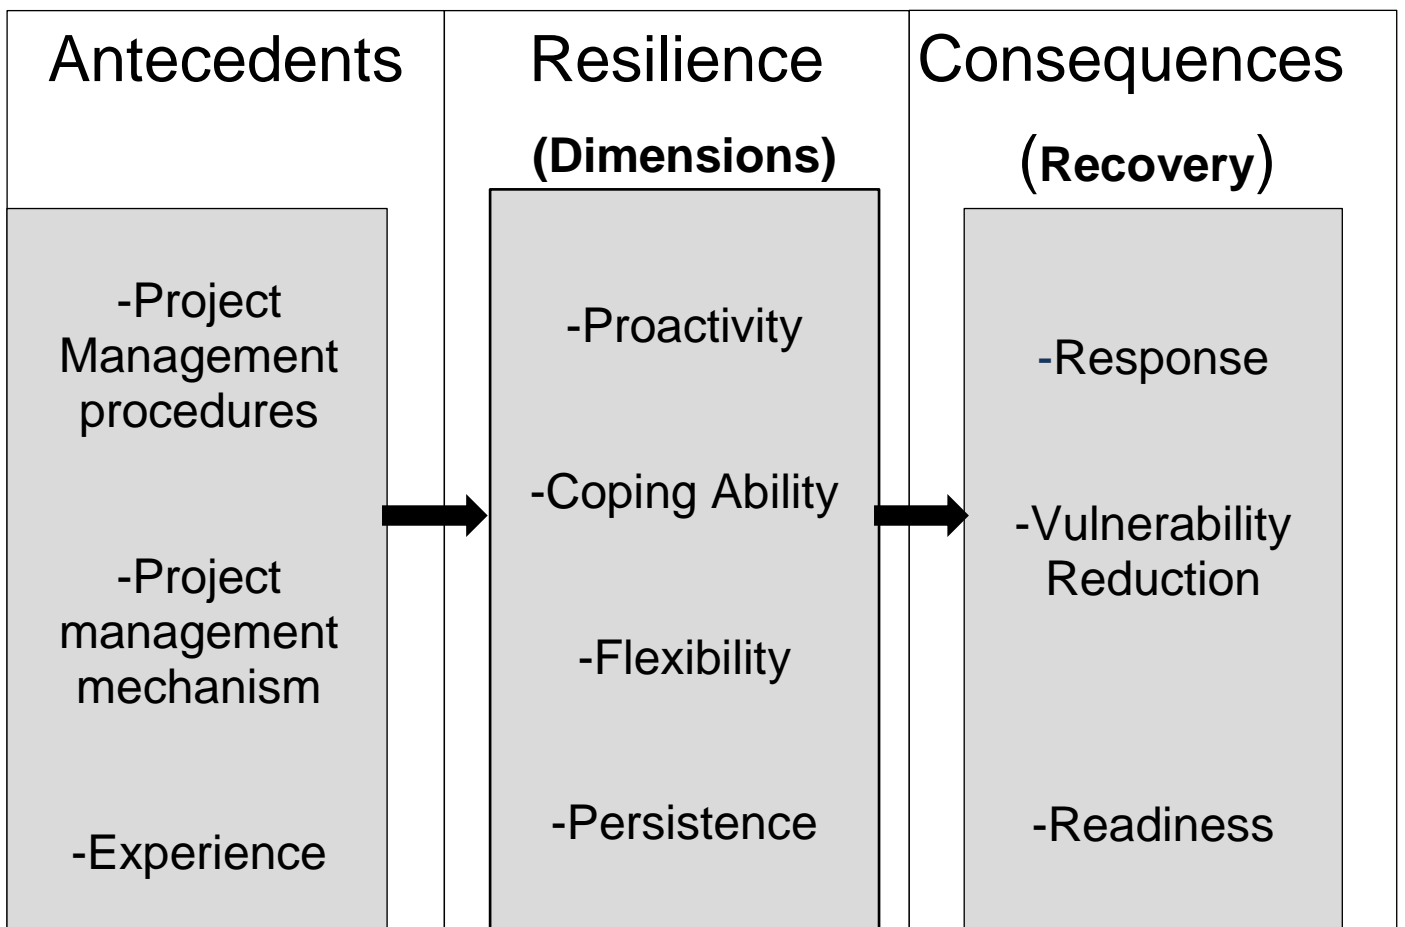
Antecedents

-Project Management procedures

-Project management mechanism

-Experience

Resilience

(Dimensions)

-Proactivity

-Coping Ability

-Flexibility

-Persistence

Consequences

(Recovery)

-Response

-Vulnerability Reduction

-Readiness